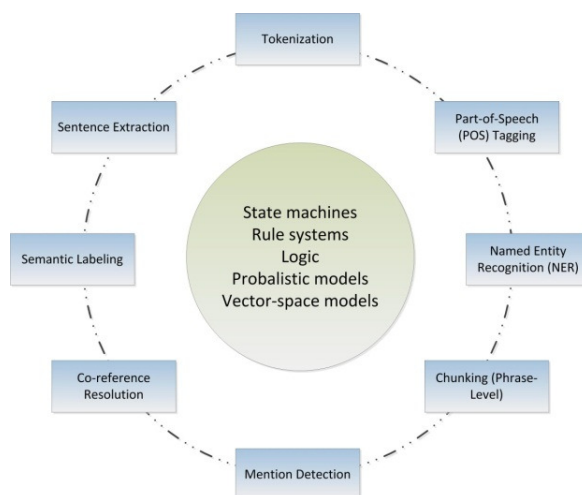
Tokenization

Part-of-Speech (POS) Tagging

Named Entity Recognition (NER)

Chunking (Phrase-Level)

Mention Detection

Co-reference Resolution

Semantic Labeling

Sentence Extraction

State machines
Rule systems
Logic
Probalistic models
Vector-space models